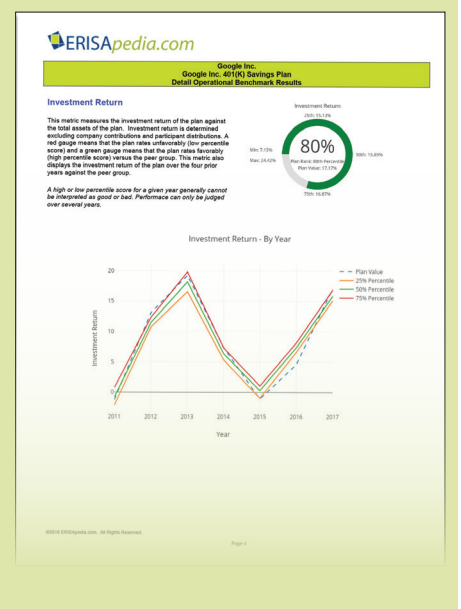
ERISApedia.com

Google Inc.
Google Inc. 401(K) Savings Plan
Detail Operational Benchmark Results

Investment Return

This metric measures the investment return of the plan against the total assets of the plan. Investment return is determined excluding company contributions and participant distributions. A red gauge means that the plan rates unfavorably (low percentile score) and a green gauge means that the plan rates favorably (high percentile score) versus the peer group. This metric also displays the investment return of the plan over the four prior years against the peer group.

A high or low percentile score for a given year generally cannot be interpreted as good or bad. Performace can only be judged over several years.

Investment Return

25th: 15.13%

Min: 7.15%

Max: 24.42%

80%

Plan Rank: 80th Percentile
Plan Value: 17.17%

50th: 15.89%

75th: 16.87%

Investment Return - By Year

Plan Value
25% Percentile
50% Percentile
75% Percentile

Investment Return

20
15
10
5
0

2011 2012 2013 2014 2015 2016 2017

Year

©2018 ERISApedia.com. All Rights Reserved.

Page 4